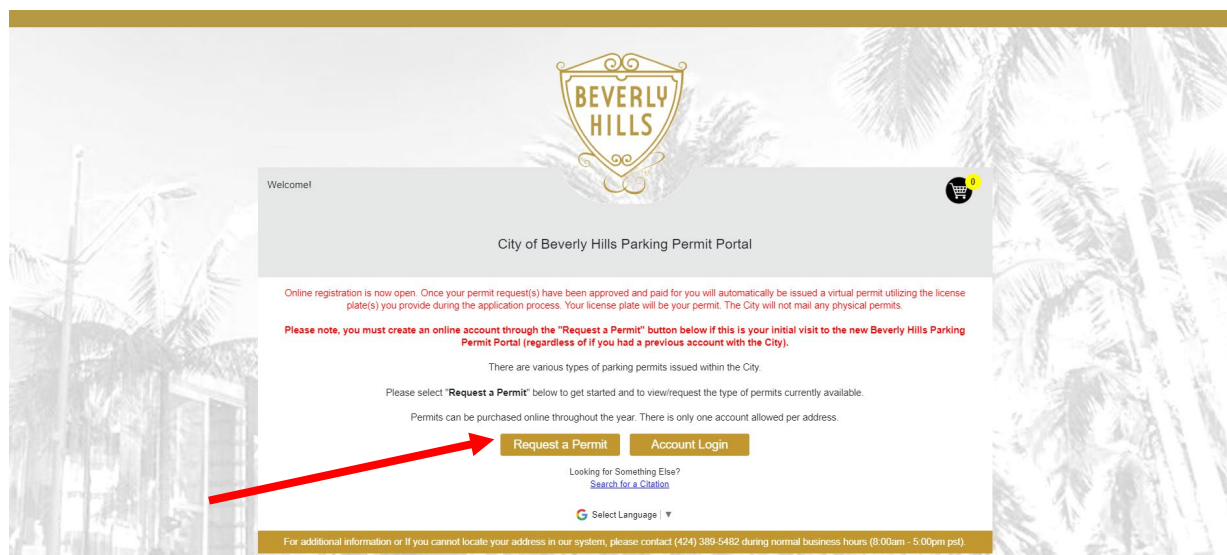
BEVERLY HILLS

Welcome!

0

City of Beverly Hills Parking Permit Portal

Online registration is now open. Once your permit request(s) have been approved and paid for you will automatically be issued a virtual permit utilizing the license plate(s) you provide during the application process. Your license plate will be your permit. The City will not mail any physical permits.

Please note, you must create an online account through the "Request a Permit" button below if this is your initial visit to the new Beverly Hills Parking Permit Portal (regardless of if you had a previous account with the City).

There are various types of parking permits issued within the City.

Please select "Request a Permit" below to get started and to view/request the type of permits currently available.

Permits can be purchased online throughout the year. There is only one account allowed per address.

Request a Permit

Account Login

Looking for Something Else?
Search for a Citation

Select Language | ▼

For additional information or If you cannot locate your address in our system, please contact (424) 389-5482 during normal business hours (8:00am - 5:00pm pst).